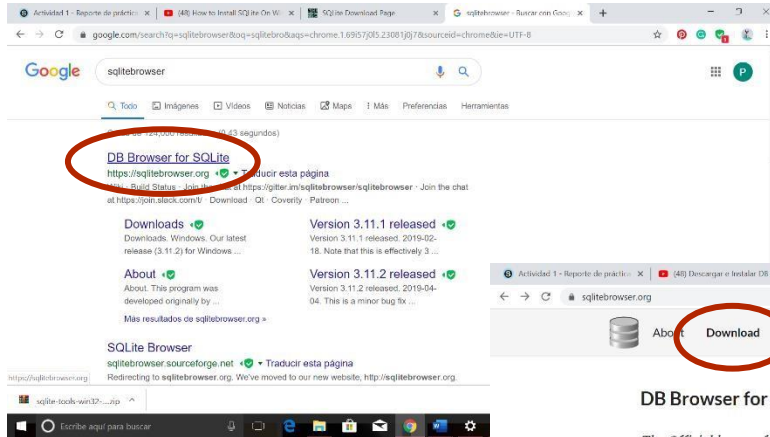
Actividad 1 - Reporte de práctica ×
(48) How to Install SQLite On W ×
SQLite Download Page ×
sqlitebrowser - Buscar con Goog ×
+

google.com/search?q=sqlitebrowser&oq=sqlitebro&aqs=chrome.1.69i57j0l5.23081j0j7&sourceid=chrome&ie=UTF-8

Google

sqlitebrowser

Todo Imágenes Videos Noticias Maps Más Preferencias Herramientas

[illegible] 124,000 resultados (0.43 segundos)

DB Browser for SQLite
https://sqlitebrowser.org ▾ Traducir esta página
Wiki · Build Status · Join the chat at https://gitter.im/sqlitebrowser/sqlitebrowser · Join the chat at https://join.slack.com/t/ · Download · Qt · Coverity · Patreon ...

Downloads
Downloads. Windows. Our latest release (3.11.2) for Windows ...

Version 3.11.1 released
Version 3.11.1 released. 2019-02-18. Note that this is effectively 3 ...

About
About. This program was developed originally by ...

Version 3.11.2 released
Version 3.11.2 released. 2019-04-04. This is a minor bug fix ...

Más resultados de sqlitebrowser.org »

SQLite Browser
sqlitebrowser.sourceforge.net ▾ Traducir esta página
Redirecting to sqlitebrowser.org. We've moved to our new website, http://sqlitebrowser.org.

https://sqlitebrowser.org

sqlite-tools-win32-....zip ^

Escribe aquí para buscar

Actividad 1 - Reporte de práctica ×
(48) Descargar e Instalar DB

sqlitebrowser.org

About Download

DB Browser for